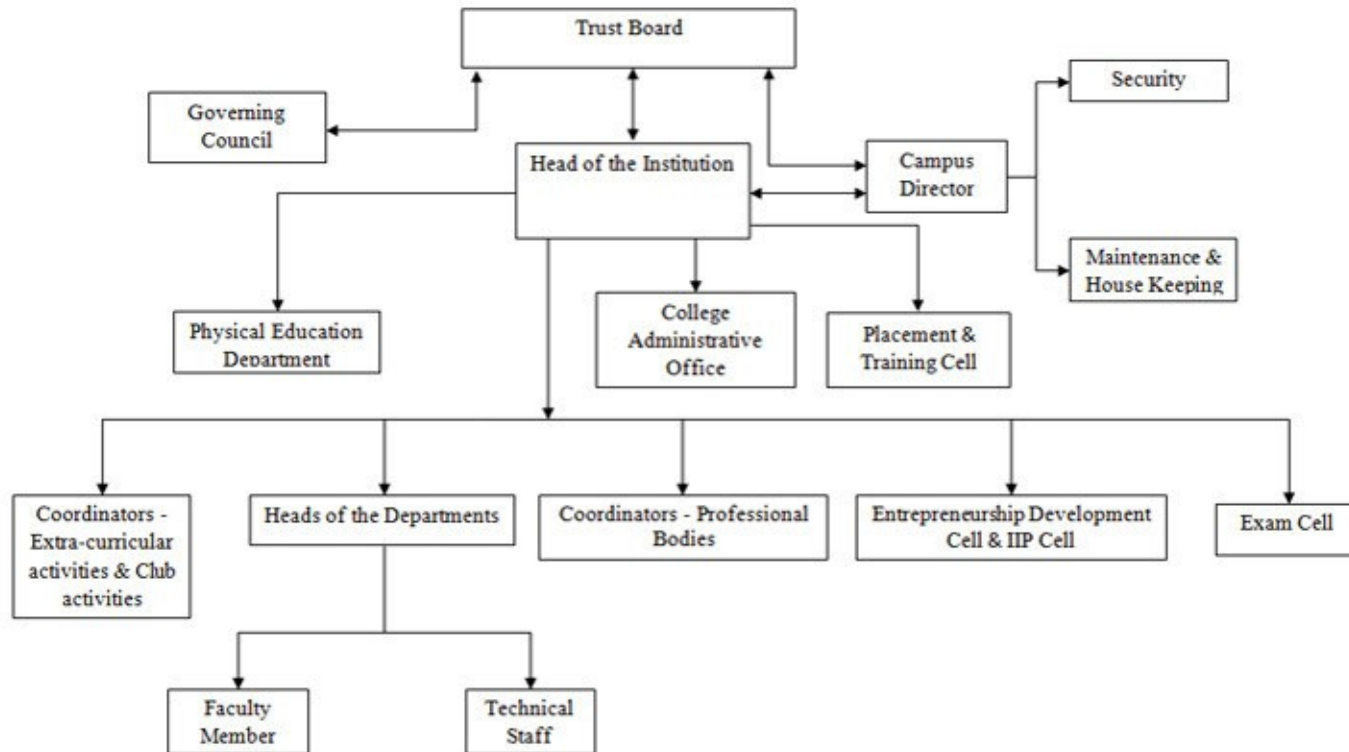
Trust Board

Governing Council

Security

Head of the Institution

Campus Director

Maintenance & House Keeping

Physical Education Department

College Administrative Office

Placement & Training Cell

Coordinators - Extra-curricular activities & Club activities

Heads of the Departments

Coordinators - Professional Bodies

Entrepreneurship Development Cell & IIP Cell

Exam Cell

Faculty Member

Technical Staff